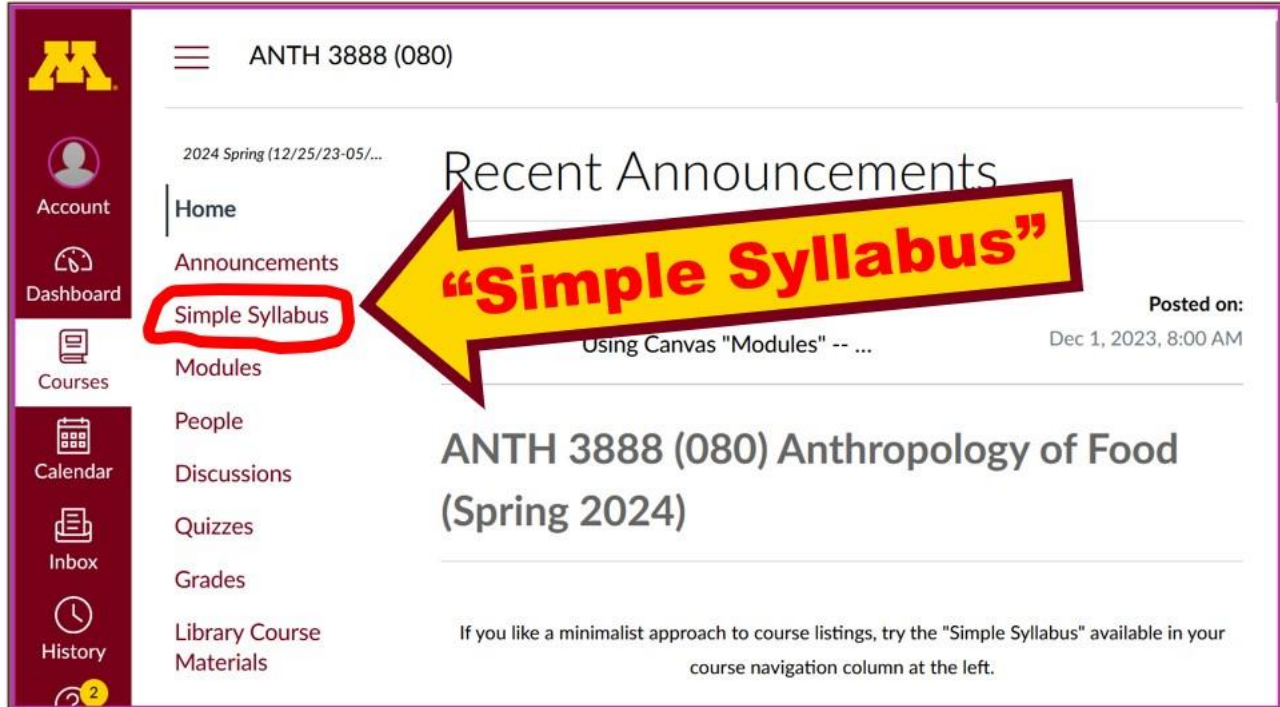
Account

Dashboard

Courses

Calendar

Inbox

History

2

ANTH 3888 (080)

2024 Spring (12/25/23-05/...

Home

Announcements

Simple Syllabus

Modules

People

Discussions

Quizzes

Grades

Library Course Materials

Recent Announcements

“Simple Syllabus”

Posted on:

Using Canvas "Modules" -- ...

Dec 1, 2023, 8:00 AM

ANTH 3888 (080) Anthropology of Food (Spring 2024)

If you like a minimalist approach to course listings, try the "Simple Syllabus" available in your course navigation column at the left.